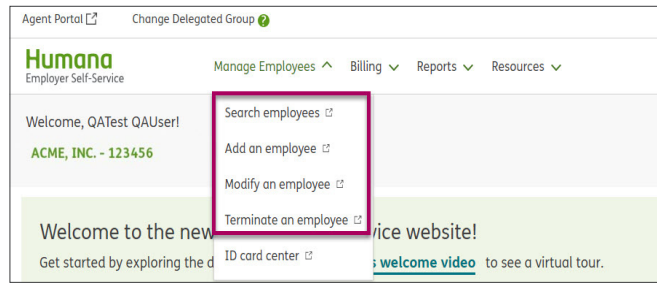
Agent Portal Change Delegated Group

Humana
Employer Self-Service

Manage Employees Billing Reports Resources

Welcome, QATest QAUser!

ACME, INC. - 123456

Search employees
Add an employee
Modify an employee
Terminate an employee
ID card center

Welcome to the new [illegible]vice website!

Get started by exploring the d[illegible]s welcome video to see a virtual tour.